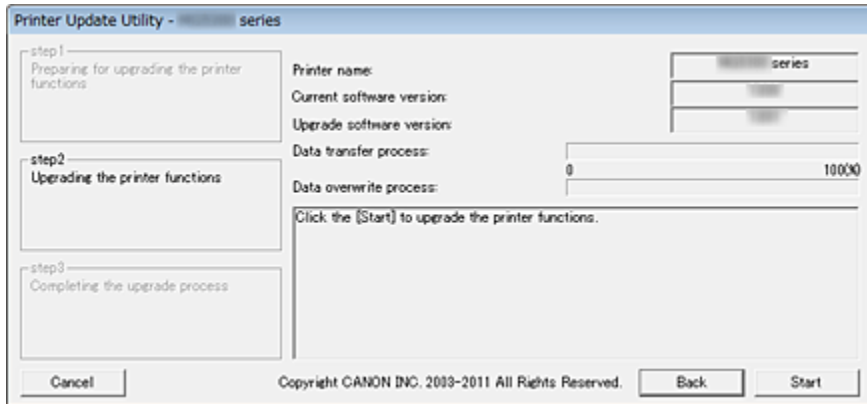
Printer Update Utility - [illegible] series

step1
Preparing for upgrading the printer functions

step2
Upgrading the printer functions

step3
Completing the upgrade process

Printer name: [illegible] series
Current software version: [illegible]
Upgrade software version: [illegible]
Data transfer process:
0 100(%)
Data overwrite process:

Click the [Start] to upgrade the printer functions.

Cancel
Copyright CANON INC. 2003-2011 All Rights Reserved.
Back
Start